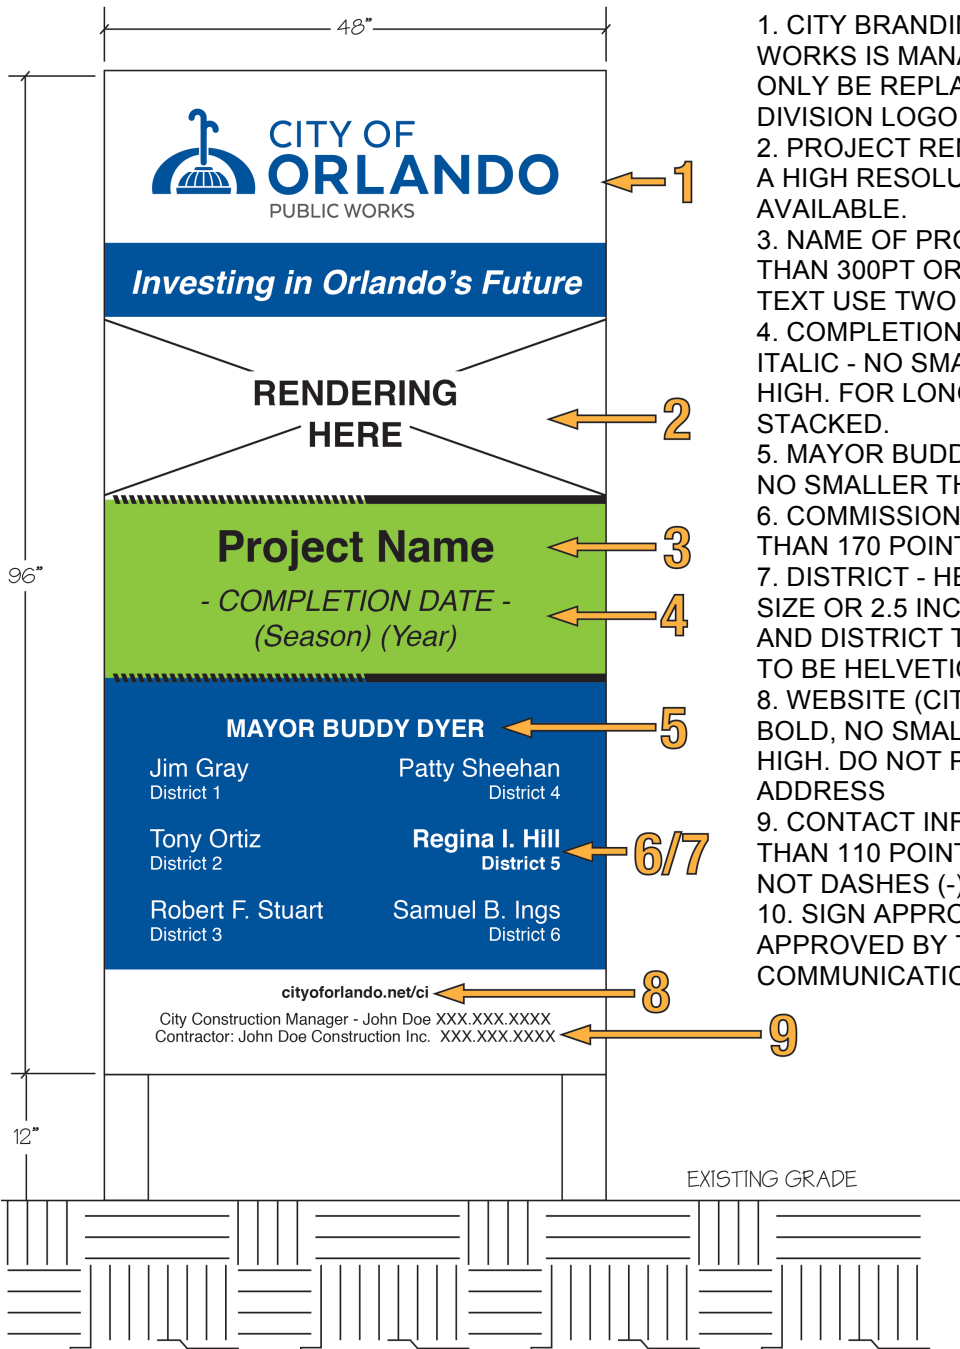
48"

CITY OF
ORLANDO
PUBLIC WORKS

Investing in Orlando's Future

RENDERING
HERE

Project Name
- COMPLETION DATE -
(Season) (Year)

MAYOR BUDDY DYER
Jim Gray
District 1
Patty Sheehan
District 4
Tony Ortiz
District 2
Regina I. Hill
District 5
Robert F. Stuart
District 3
Samuel B. Ings
District 6

cityoforlando.net/ci
City Construction Manager - John Doe XXX.XXX.XXXX
Contractor: John Doe Construction Inc. XXX.XXX.XXXX

1
2
3
4
5
6/7
8
9

96"
12"

EXISTING GRADE

1. CITY BRANDI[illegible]
WORKS IS MAN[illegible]
ONLY BE REPLA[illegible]
DIVISION LOGO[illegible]
2. PROJECT REI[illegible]
A HIGH RESOLU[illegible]
AVAILABLE.
3. NAME OF PRO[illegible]
THAN 300PT OR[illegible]
TEXT USE TWO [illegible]
4. COMPLETION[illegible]
ITALIC - NO SMA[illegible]
HIGH. FOR LONG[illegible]
STACKED.
5. MAYOR BUDD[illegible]
NO SMALLER TH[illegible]
6. COMMISSION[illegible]
THAN 170 POINT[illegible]
7. DISTRICT - HE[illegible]
SIZE OR 2.5 INC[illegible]
AND DISTRICT T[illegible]
TO BE HELVETIC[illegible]
8. WEBSITE (CIT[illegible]
BOLD, NO SMAL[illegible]
HIGH. DO NOT F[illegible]
ADDRESS
9. CONTACT INF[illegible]
THAN 110 POINT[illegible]
NOT DASHES (-)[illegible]
10. SIGN APPRO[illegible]
APPROVED BY T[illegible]
COMMUNICATIO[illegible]